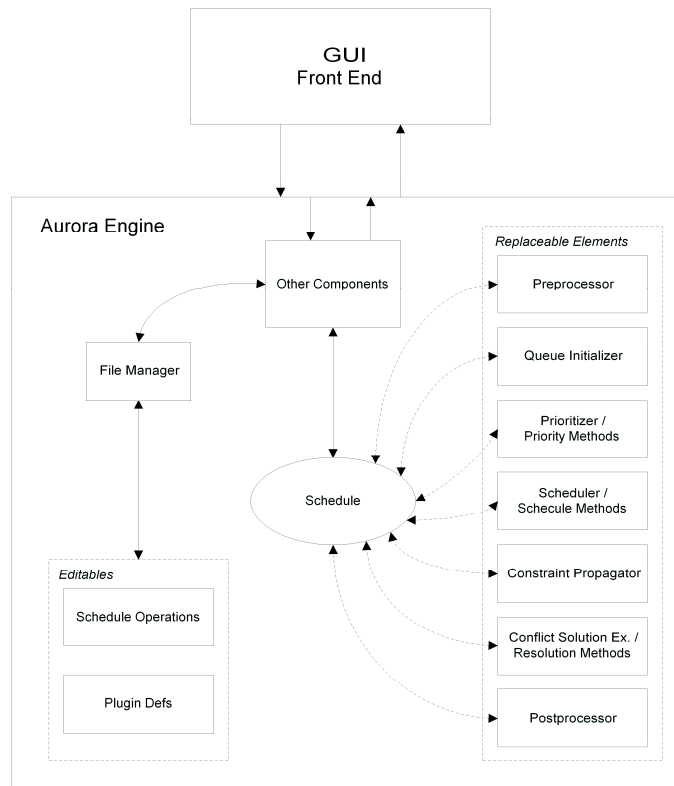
GUI
Front End

Aurora Engine

Other Components

File Manager

Schedule

Editables

Schedule Operations

Plugin Defs

Replaceable Elements

Preprocessor

Queue Initializer

Prioritizer / Priority Methods

Scheduler / Schecule Methods

Constraint Propagator

Conflict Solution Ex. / Resolution Methods

Postprocessor